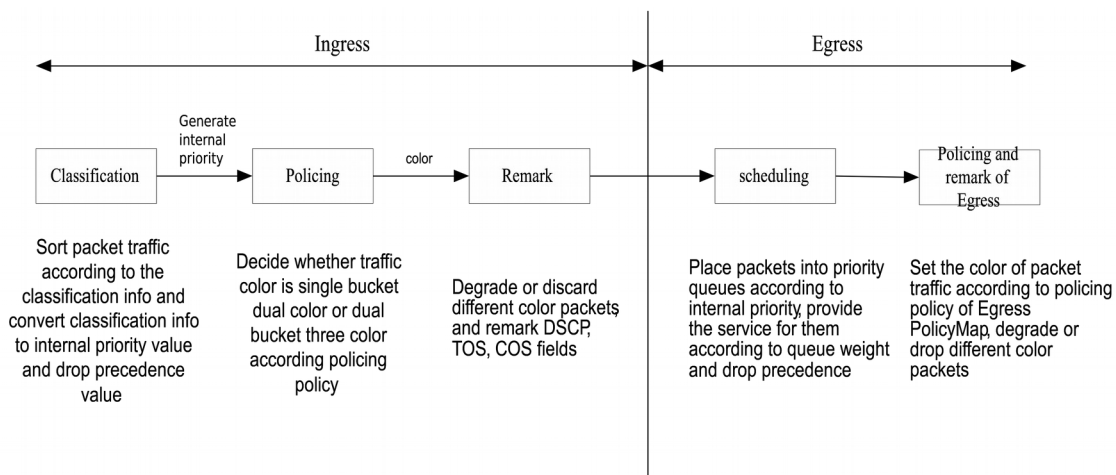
Ingress

Egress

Generate internal priority

color

Classification

Policing

Remark

scheduling

Policing and remark of Egress

Sort packet traffic according to the classification info and convert classification info to internal priority value and drop precedence value

Decide whether traffic color is single bucket dual color or dual bucket three color according policing policy

Degrade or discard different color packets, and remark DSCP, TOS, COS fields

Place packets into priority queues according to internal priority, provide the service for them according to queue weight and drop precedence

Set the color of packet traffic according to policing policy of Egress PolicyMap, degrade or drop different color packets